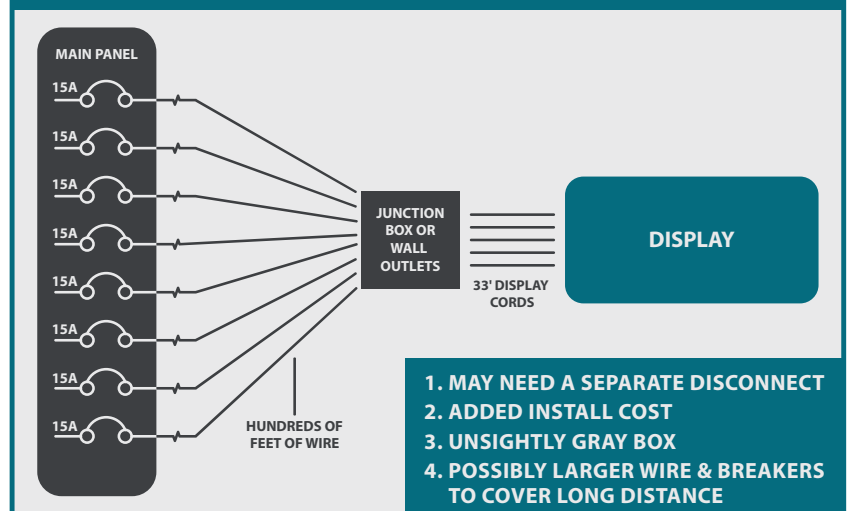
MAIN PANEL

15A

15A

15A

15A

15A

15A

15A

15A

JUNCTION BOX OR WALL OUTLETS

DISPLAY

33' DISPLAY CORDS

HUNDREDS OF FEET OF WIRE

1. MAY NEED A SEPARATE DISCONNECT
2. ADDED INSTALL COST
3. UNSIGHTLY GRAY BOX
4. POSSIBLY LARGER WIRE & BREAKERS TO COVER LONG DISTANCE